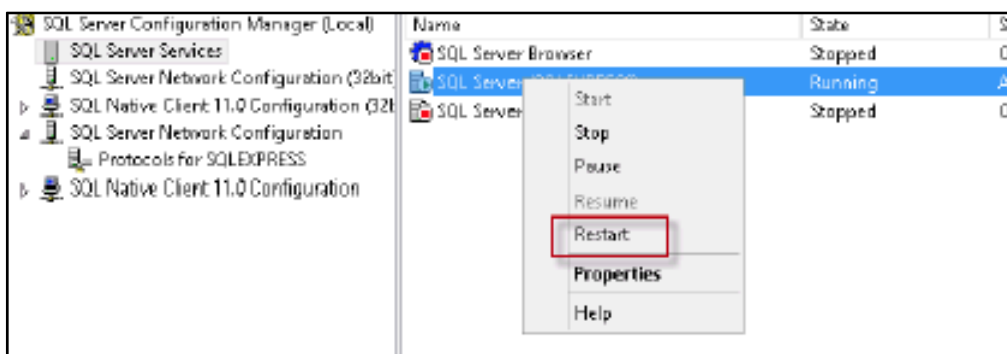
SQL Server Configuration Manager (Local)
SQL Server Services
SQL Server Network Configuration (32bit
SQL Native Client 11.0 Configuration (32b
SQL Server Network Configuration
Protocols for SQLEXPRESS
SQL Native Client 11.0 Configuration

| Name | State | S |
|---|---|---|
| SQL Server Browser | Stopped | C |
| SQL Server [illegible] | Running | A |
| SQL Server | Stopped | C |

Start
Stop
Pause
Resume
Restart
Properties
Help